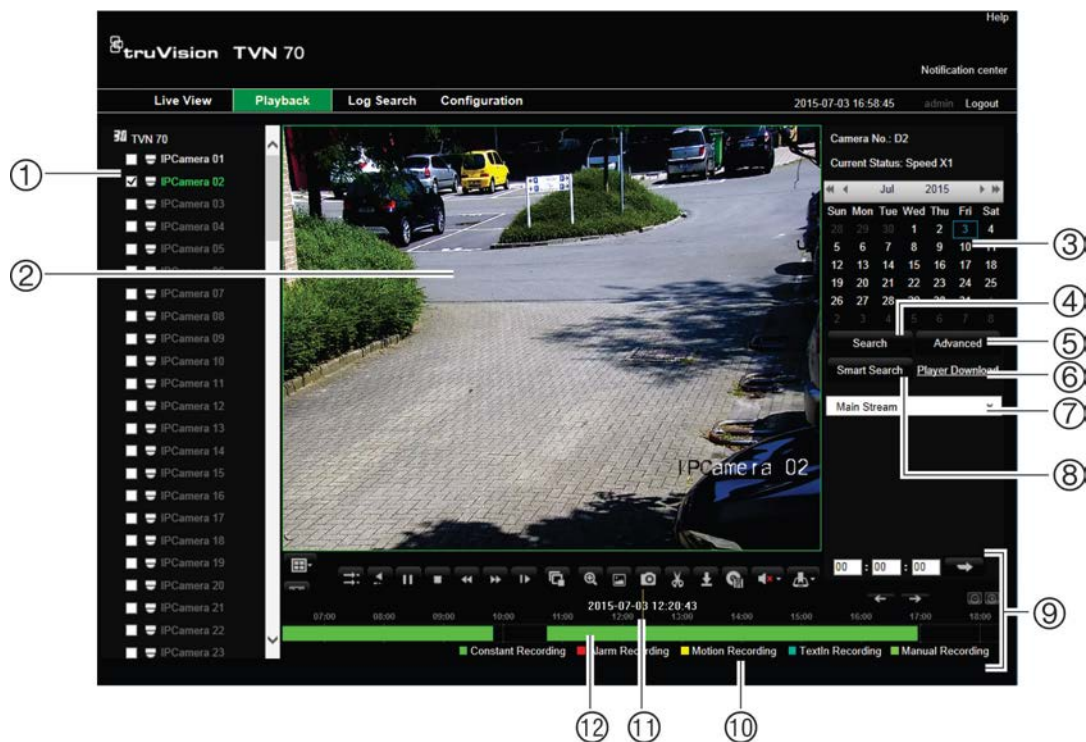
Help

truVision TVN 70

Notification center

Live View | Playback | Log Search | Configuration

2015-07-03 16:58:45 admin Logout

TVN 70
IPCamera 01
IPCamera 02
IPCamera 03
IPCamera 04
IPCamera 05
IPCamera 07
IPCamera 08
IPCamera 09
IPCamera 10
IPCamera 11
IPCamera 12
IPCamera 13
IPCamera 14
IPCamera 15
IPCamera 16
IPCamera 17
IPCamera 18
IPCamera 19
IPCamera 20
IPCamera 21
IPCamera 22
IPCamera 23

IPCamera 02

Camera No.: D2
Current Status: Speed X1

Jul 2015

| Sun | Mon | Tue | Wed | Thu | Fri | Sat |
|---|---|---|---|---|---|---|
| 28 | 29 | 30 | 1 | 2 | 3 | 4 |
| 5 | 6 | 7 | 8 | 9 | 10 | 11 |
| 12 | 13 | 14 | 15 | 16 | 17 | 18 |
| 19 | 20 | 21 | 22 | 23 | 24 | 25 |
| 26 | 27 | 28 | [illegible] | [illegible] | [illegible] | 1 |
| 2 | 3 | 4 | 5 | 6 | 7 | 8 |

Search
Advanced
Smart Search
Player Download
Main Stream

00 : 00 : 00

2015-07-03 12:20:43

07:00 08:00 09:00 10:00 11:00 12:00 13:00 14:00 15:00 16:00 17:00 18:00

Constant Recording  Alarm Recording  Motion Recording  TextIn Recording  Manual Recording

①
②
③
④
⑤
⑥
⑦
⑧
⑨
⑩
⑪
⑫